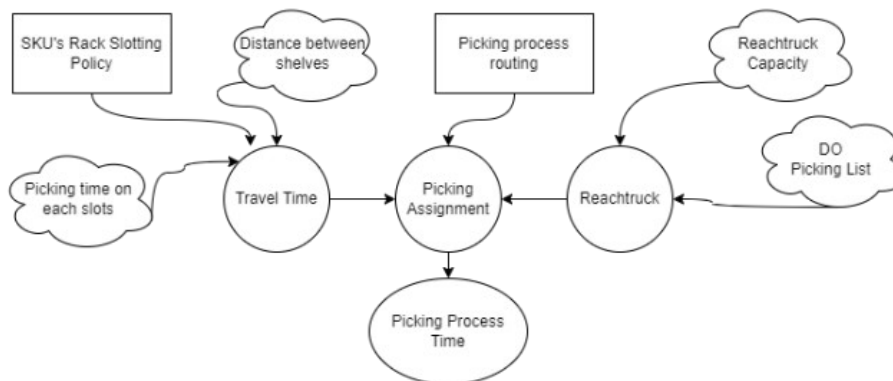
SKU's Rack Slotting Policy

Distance between shelves

Picking process routing

Reachtruck Capacity

Picking time on each slots

Travel Time

Picking Assignment

Reachtruck

DO Picking List

Picking Process Time